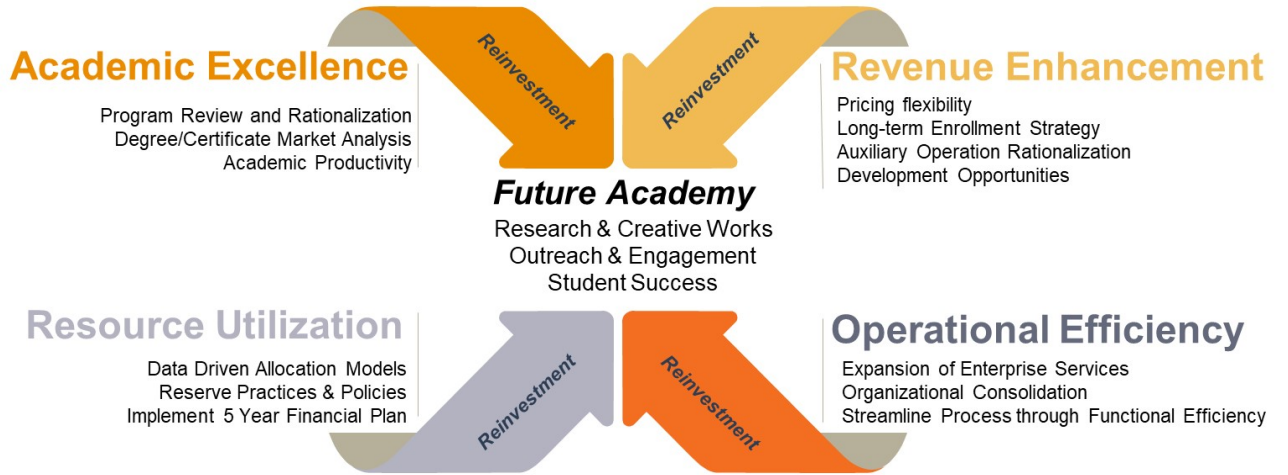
Academic Excellence

Program Review and Rationalization
Degree/Certificate Market Analysis
Academic Productivity

Reinvestment

Reinvestment

Revenue Enhancement

Pricing flexibility
Long-term Enrollment Strategy
Auxiliary Operation Rationalization
Development Opportunities

Future Academy

Research & Creative Works
Outreach & Engagement
Student Success

Resource Utilization

Data Driven Allocation Models
Reserve Practices & Policies
Implement 5 Year Financial Plan

Reinvestment

Reinvestment

Operational Efficiency

Expansion of Enterprise Services
Organizational Consolidation
Streamline Process through Functional Efficiency